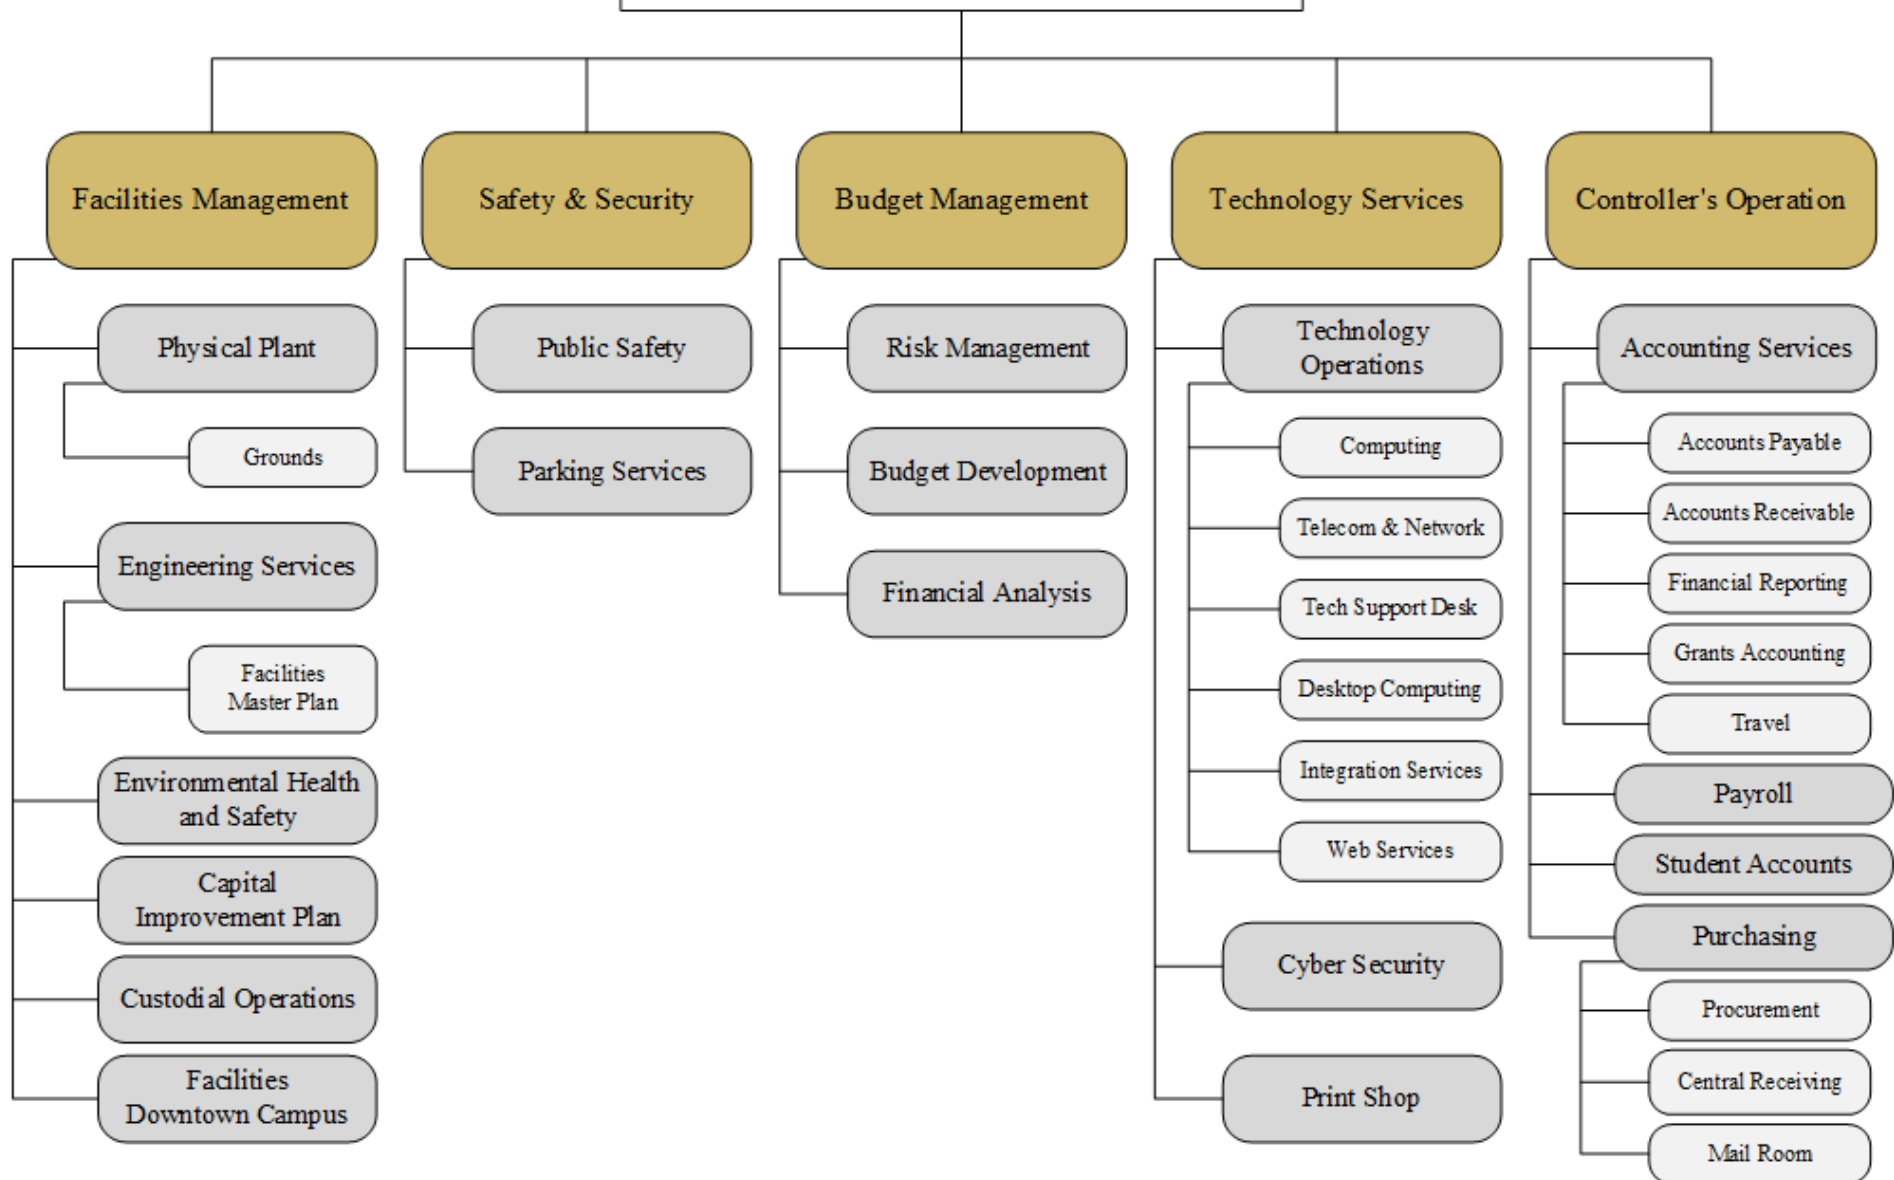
Facilities Management

Physical Plant

Grounds

Engineering Services

Facilities Master Plan

Environmental Health and Safety

Capital Improvement Plan

Custodial Operations

Facilities Downtown Campus

Safety & Security

Public Safety

Parking Services

Budget Management

Risk Management

Budget Development

Financial Analysis

Technology Services

Technology Operations

Computing

Telecom & Network

Tech Support Desk

Desktop Computing

Integration Services

Web Services

Cyber Security

Print Shop

Controller's Operation

Accounting Services

Accounts Payable

Accounts Receivable

Financial Reporting

Grants Accounting

Travel

Payroll

Student Accounts

Purchasing

Procurement

Central Receiving

Mail Room